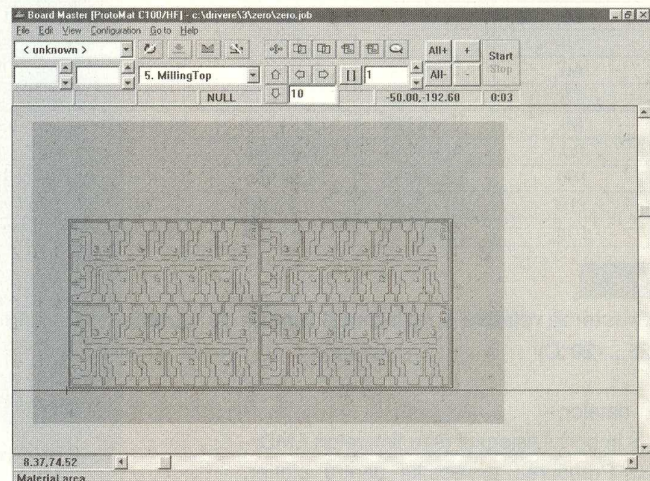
Board Master [ProtoMat C100/HF] - c:\drivere\3\zero\zero.job

File Edit View Configuration Go to Help

< unknown >

5. MillingTop

1

All+ + Start

All- - Stop

NULL 10 -50.00,-192.60 0:03

8.37,74.52

Material area